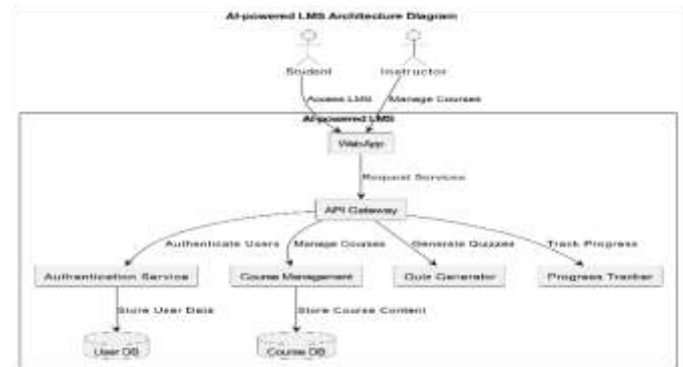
AI-powered LMS Architecture Diagram

Student

Instructor

Access LMS

Manage Courses

AI-powered LMS

Web App

Request Services

API Gateway

Authenticate Users

Manage Courses

Generate Quizzes

Track Progress

Authentication Service

Course Management

Quiz Generator

Progress Tracker

Store User Data

Store Course Content

User DB

Course DB